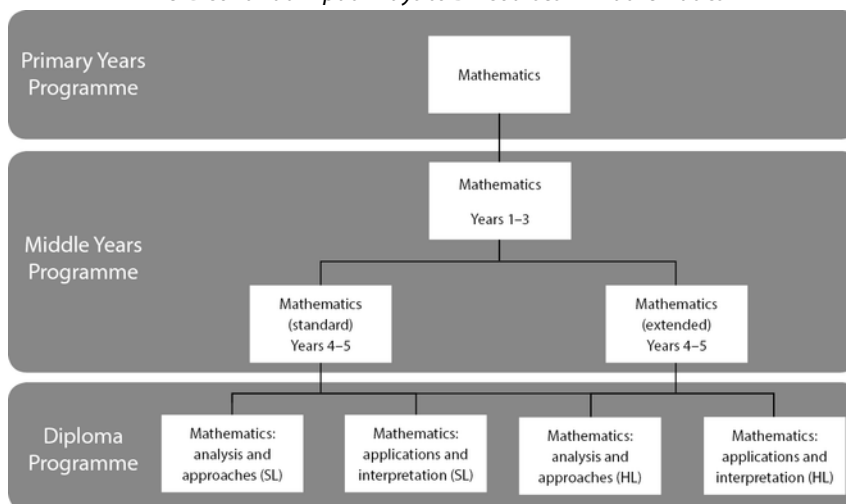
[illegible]

Primary Years Programme

Mathematics

Middle Years Programme

Mathematics

Years 1–3

Mathematics (standard) Years 4–5

Mathematics (extended) Years 4–5

Diploma Programme

Mathematics: analysis and approaches (SL)

Mathematics: applications and interpretation (SL)

Mathematics: analysis and approaches (HL)

Mathematics: applications and interpretation (HL)